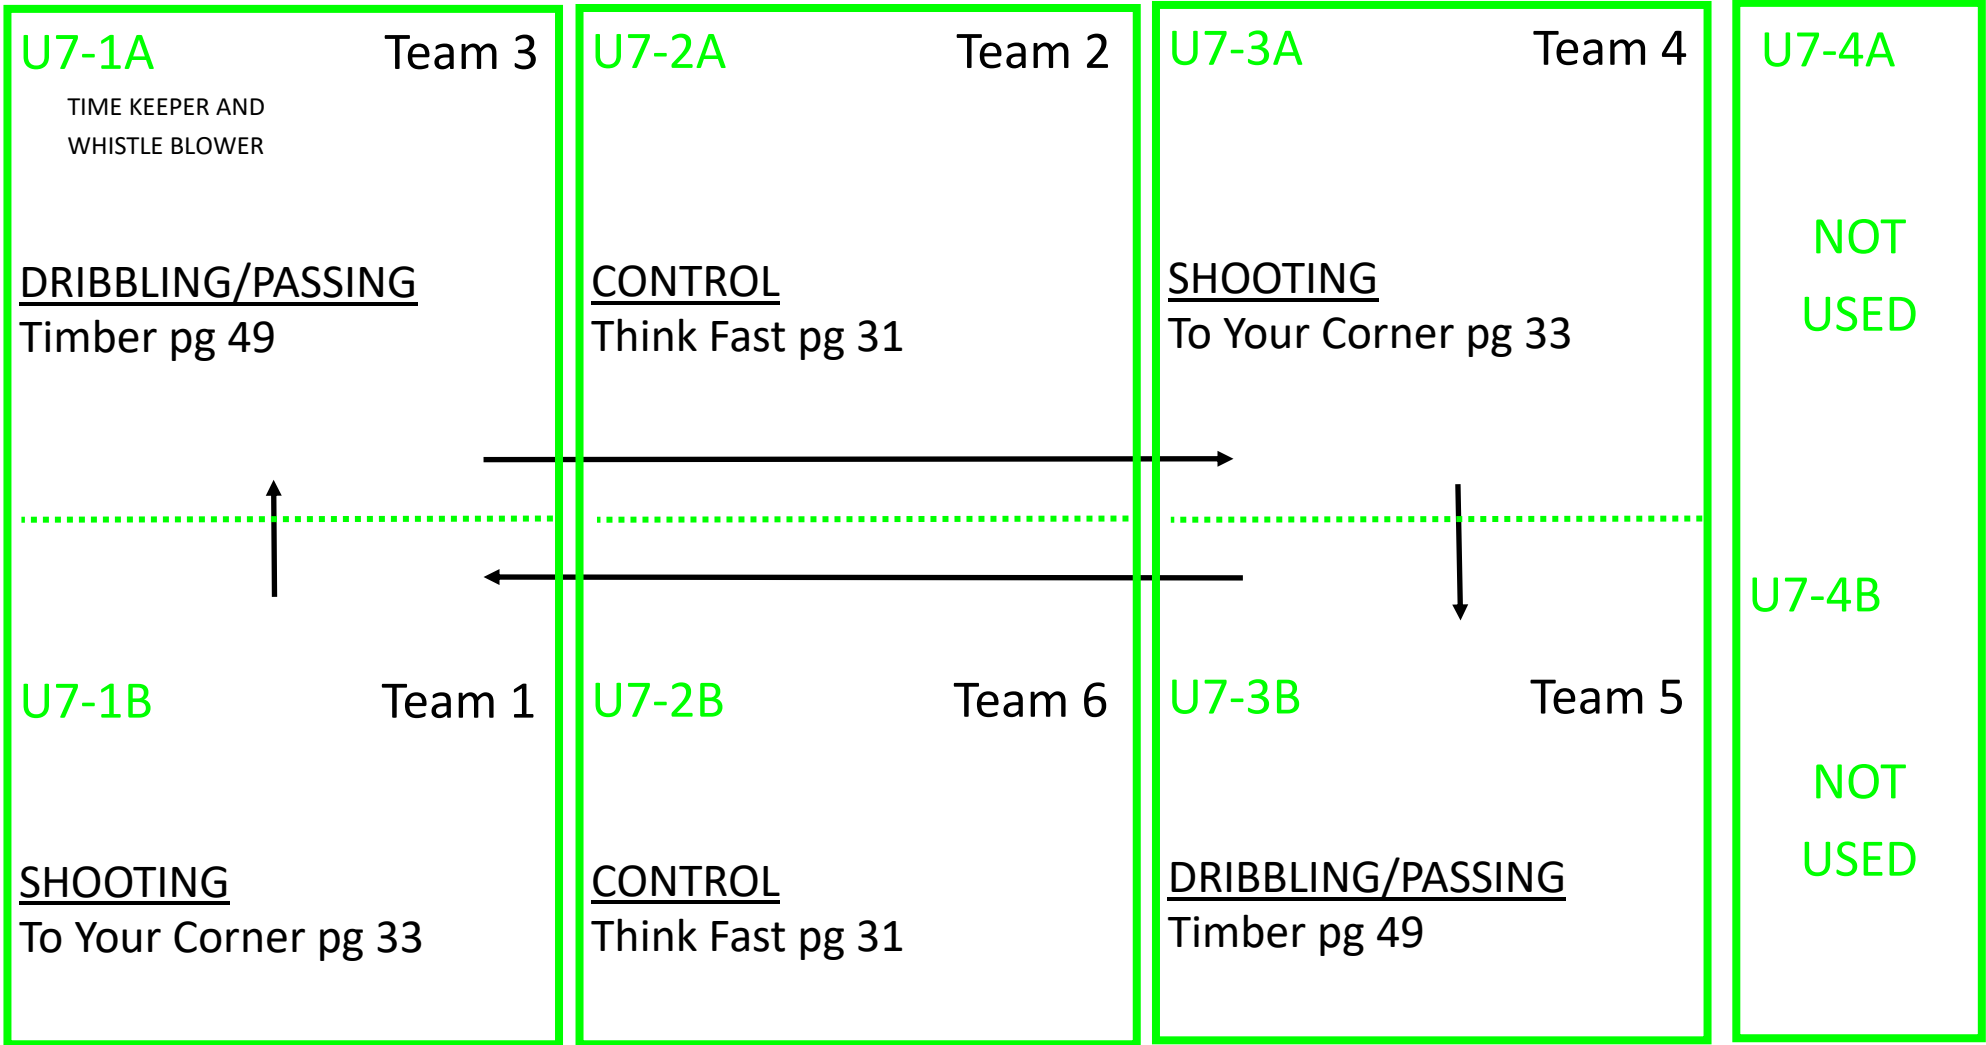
U7-1A Team 3

TIME KEEPER AND WHISTLE BLOWER

DRIBBLING/PASSING
Timber pg 49

U7-1B Team 1

SHOOTING
To Your Corner pg 33

U7-2A Team 2

CONTROL
Think Fast pg 31

U7-2B Team 6

CONTROL
Think Fast pg 31

U7-3A Team 4

SHOOTING
To Your Corner pg 33

U7-3B Team 5

DRIBBLING/PASSING
Timber pg 49

U7-4A

NOT USED

U7-4B

NOT USED